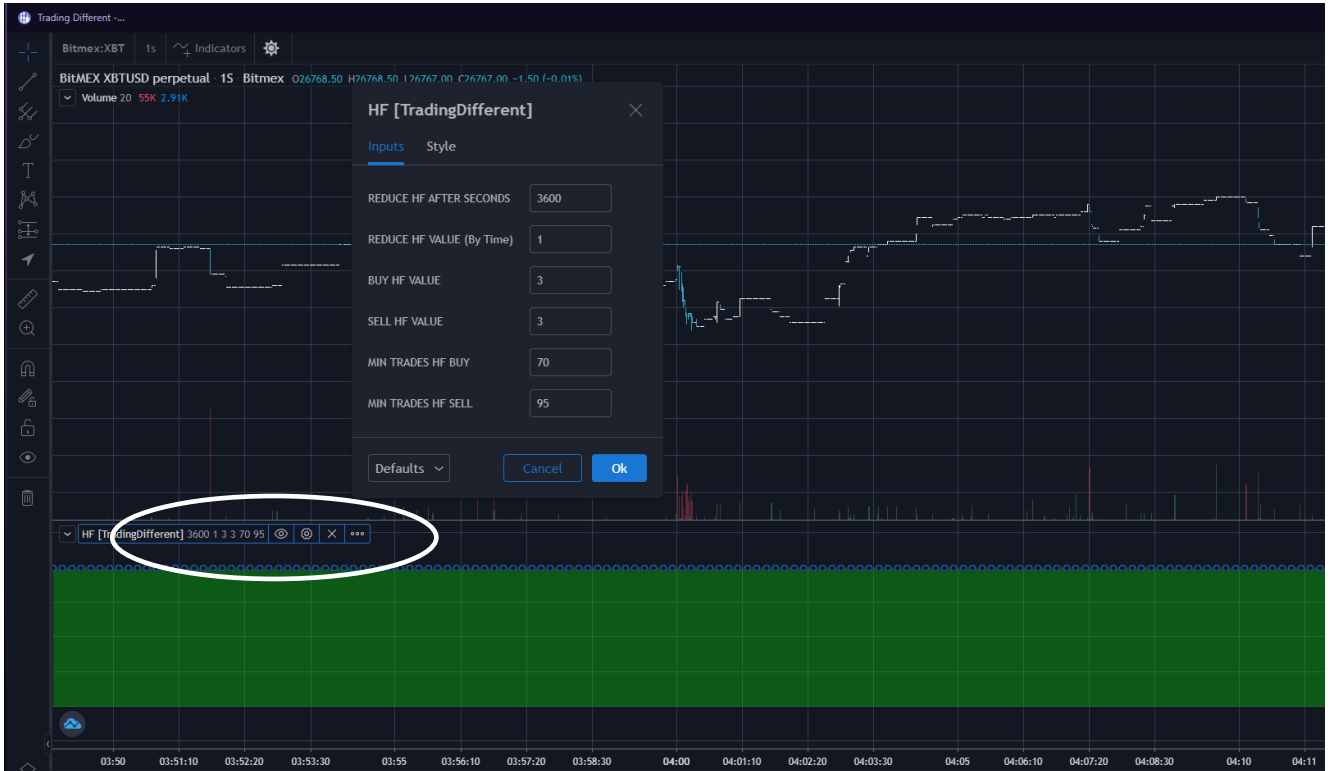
Trading Different -...

Bitmex:XBT 1s Indicators

BitMEX XBTUSD perpetual · 1S · Bitmex O26768.50 H26768.50 L26767.00 C26767.00 −1.50 (−0.01%)

Volume 20 55K 2.91K

HF [TradingDifferent]

Inputs Style

REDUCE HF AFTER SECONDS 3600

REDUCE HF VALUE (By Time) 1

BUY HF VALUE 3

SELL HF VALUE 3

MIN TRADES HF BUY 70

MIN TRADES HF SELL 95

Defaults Cancel Ok

HF [TradingDifferent] 3600 1 3 3 70 95

03:50 03:51:10 03:52:20 03:53:30 03:55 03:56:10 03:57:20 03:58:30 04:00 04:01:10 04:02:20 04:03:30 04:05 04:06:10 04:07:20 04:08:30 04:10 04:11